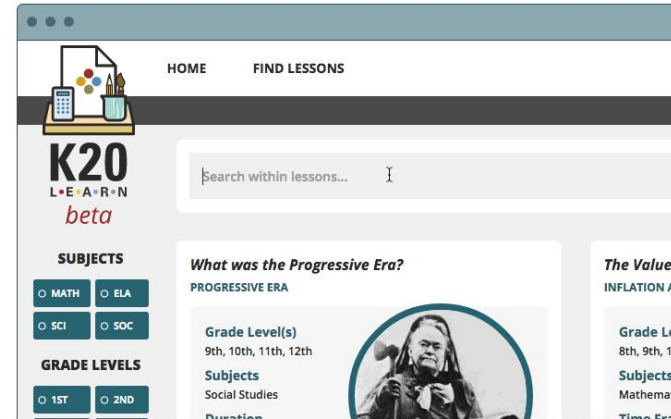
HOME FIND LESSONS

K20
L•E•A•R•N
beta

Search within lessons...

SUBJECTS
MATH
ELA
SCI
SOC

GRADE LEVELS
1ST
2ND

What was the Progressive Era?
PROGRESSIVE ERA

Grade Level(s)
9th, 10th, 11th, 12th
Subjects
Social Studies
Duration

The Value
INFLATION A

Grade Le
8th, 9th, 1
Subjects
Mathema
Time Fr